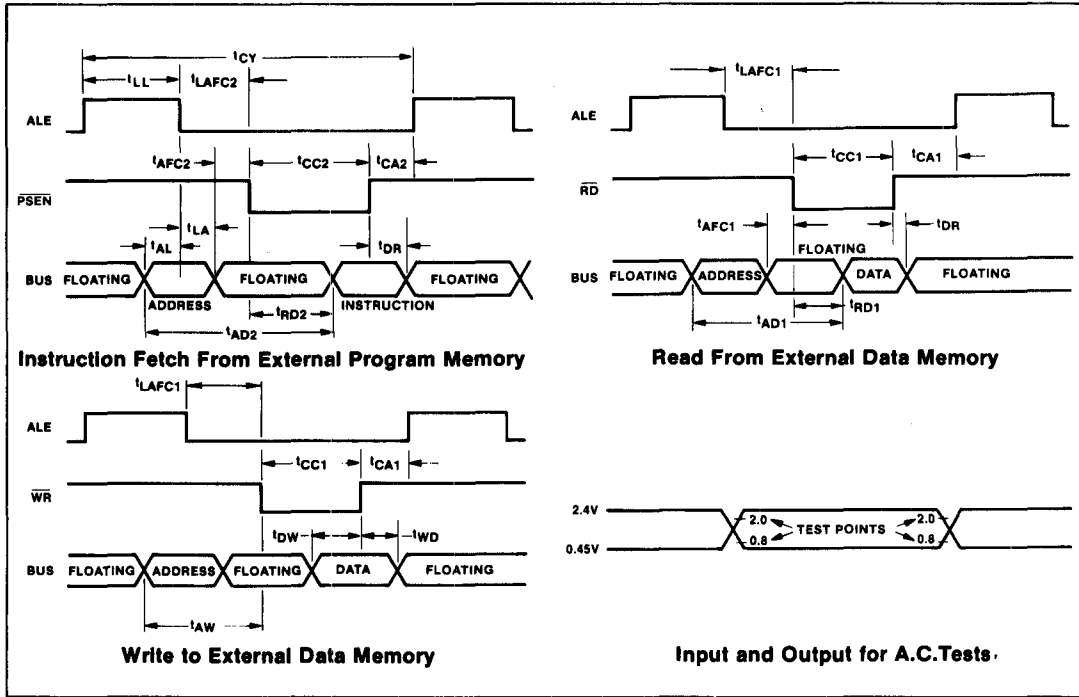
$t_{CY}$
$t_{LL}$
$t_{LAFC2}$
ALE
$t_{AFC2}$
$t_{CC2}$
$t_{CA2}$
$\overline{PSEN}$
$t_{LA}$
$t_{AL}$
$t_{DR}$
BUS FLOATING
ADDRESS
FLOATING
INSTRUCTION
FLOATING
$t_{RD2}$
$t_{AD2}$

Instruction Fetch From External Program Memory

$t_{LAFC1}$
ALE
$t_{CC1}$
$t_{CA1}$
$\overline{RD}$
$t_{AFC1}$
FLOATING
$t_{DR}$
BUS FLOATING
ADDRESS
DATA
FLOATING
$t_{RD1}$
$t_{AD1}$

Read From External Data Memory

$t_{LAFC1}$
ALE
$t_{CC1}$
$t_{CA1}$
$\overline{WR}$
$t_{DW}$
$t_{WD}$
BUS FLOATING
ADDRESS
FLOATING
DATA
FLOATING
$t_{AW}$

Write to External Data Memory

2.4V
0.45V
2.0
0.8
TEST POINTS
2.0
0.8

Input and Output for A.C.Tests